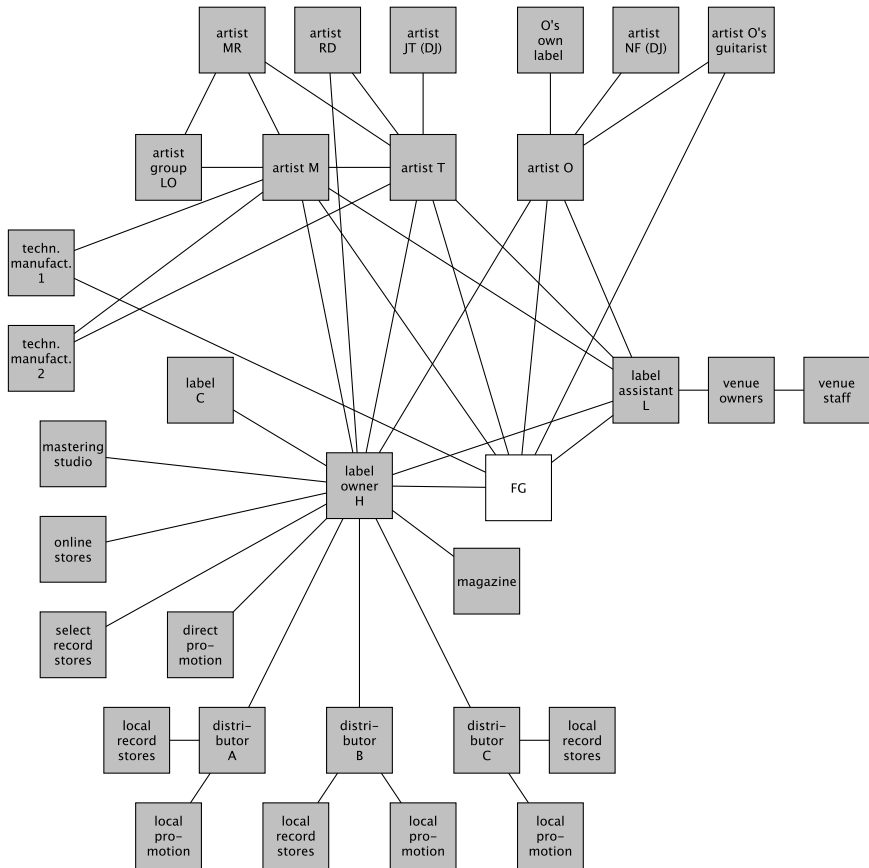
artist MR

artist RD

artist JT (DJ)

O's own label

artist NF (DJ)

artist O's guitarist

artist group LO

artist M

artist T

artist O

techn. manufact. 1

techn. manufact. 2

label C

label assistant L

venue owners

venue staff

mastering studio

label owner H

FG

online stores

magazine

select record stores

direct promotion

local record stores

distributor A

distributor B

distributor C

local record stores

local promotion

local record stores

local promotion

local promotion